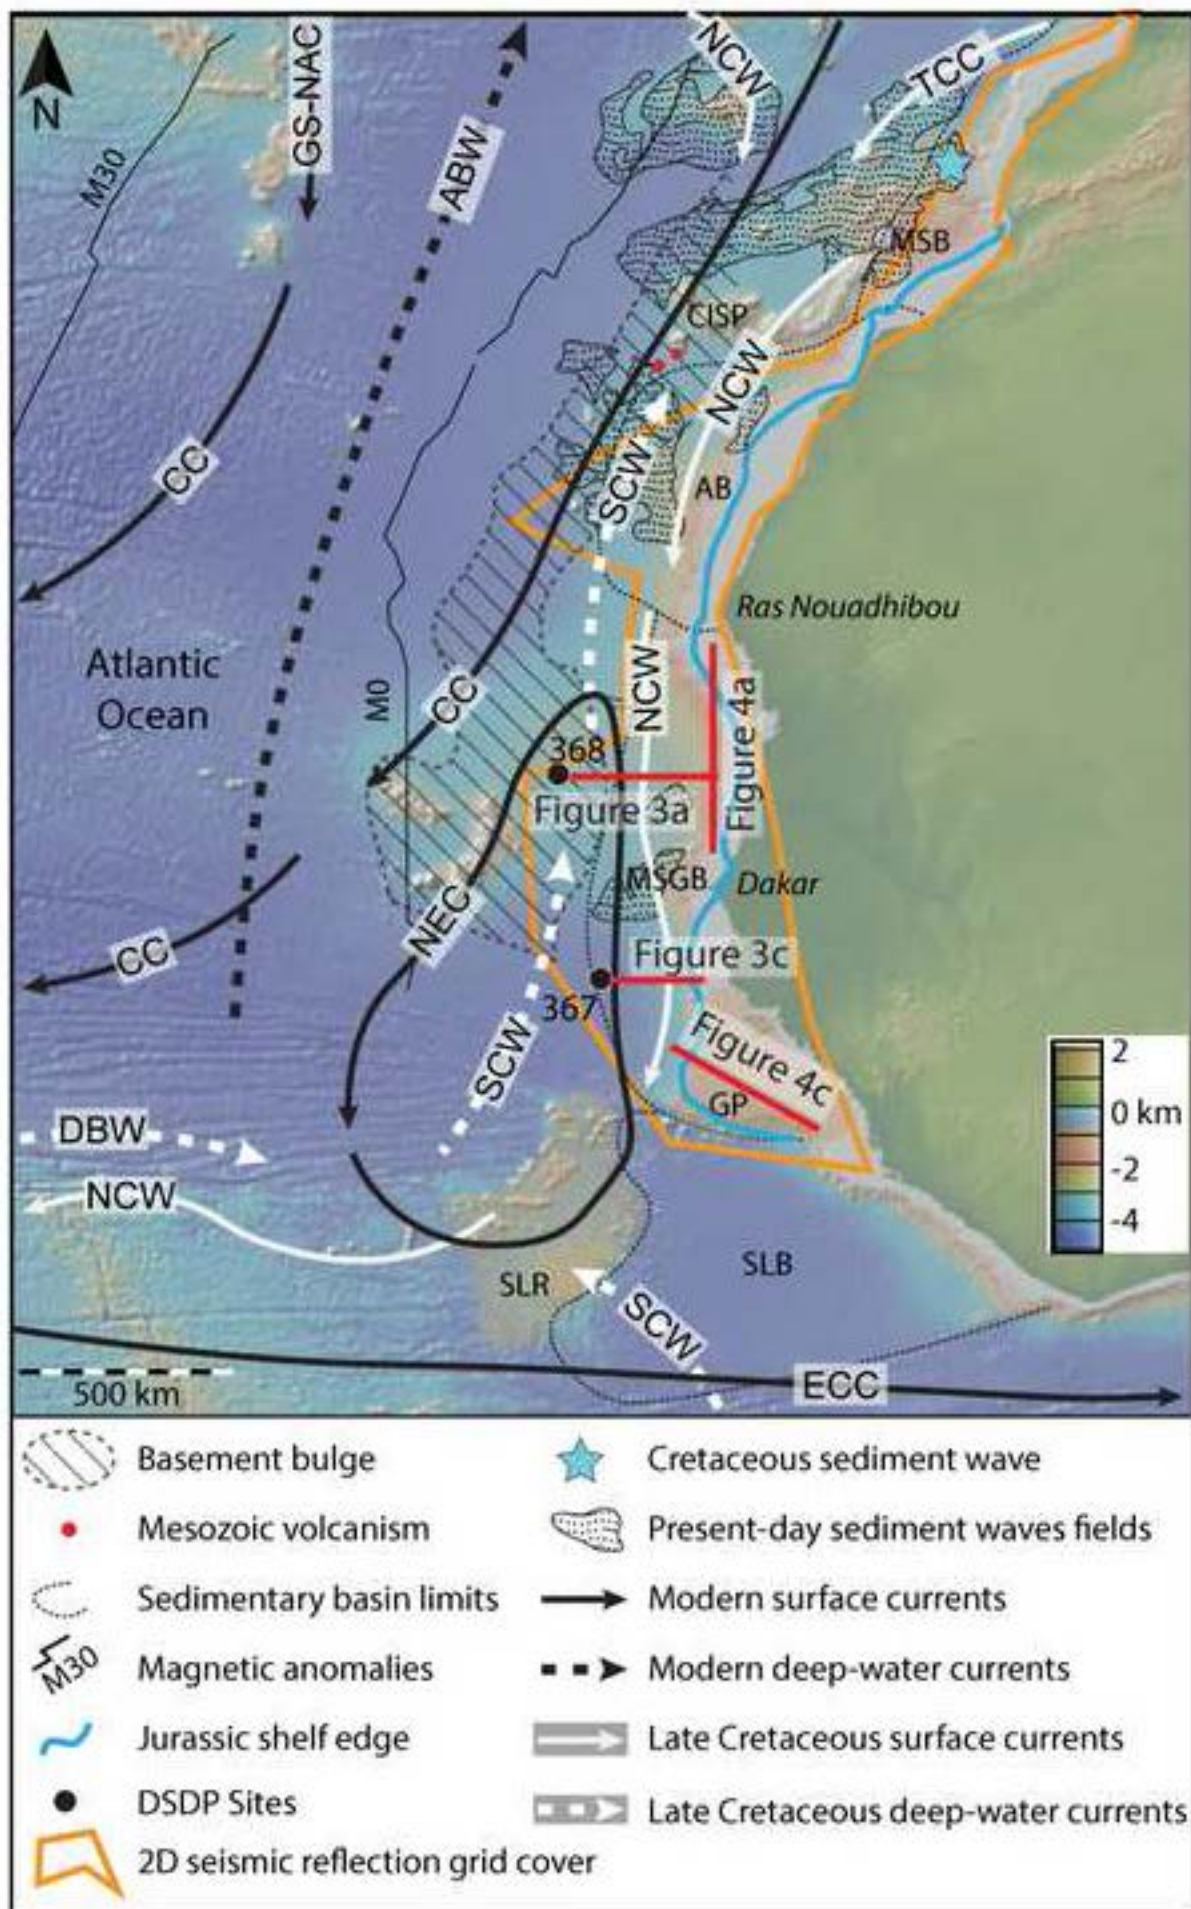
N
GS-NAC
M30
ABW
NCW
TCC
MSB
CISP
NCW
CC
SCW
AB
Ras Nouadhibou
Atlantic Ocean
M0
CC
NCW
Figure 4a
368
Figure 3a
MSGB
Dakar
NEC
CC
Figure 3c
367
SCW
Figure 4c
GP
DBW
NCW
SLR
SLB
SCW
500 km
ECC
2
0 km
-2
-4

Basement bulge
Mesozoic volcanism
Sedimentary basin limits
M30 Magnetic anomalies
Jurassic shelf edge
DSDP Sites
2D seismic reflection grid cover
Cretaceous sediment wave
Present-day sediment waves fields
Modern surface currents
Modern deep-water currents
Late Cretaceous surface currents
Late Cretaceous deep-water currents